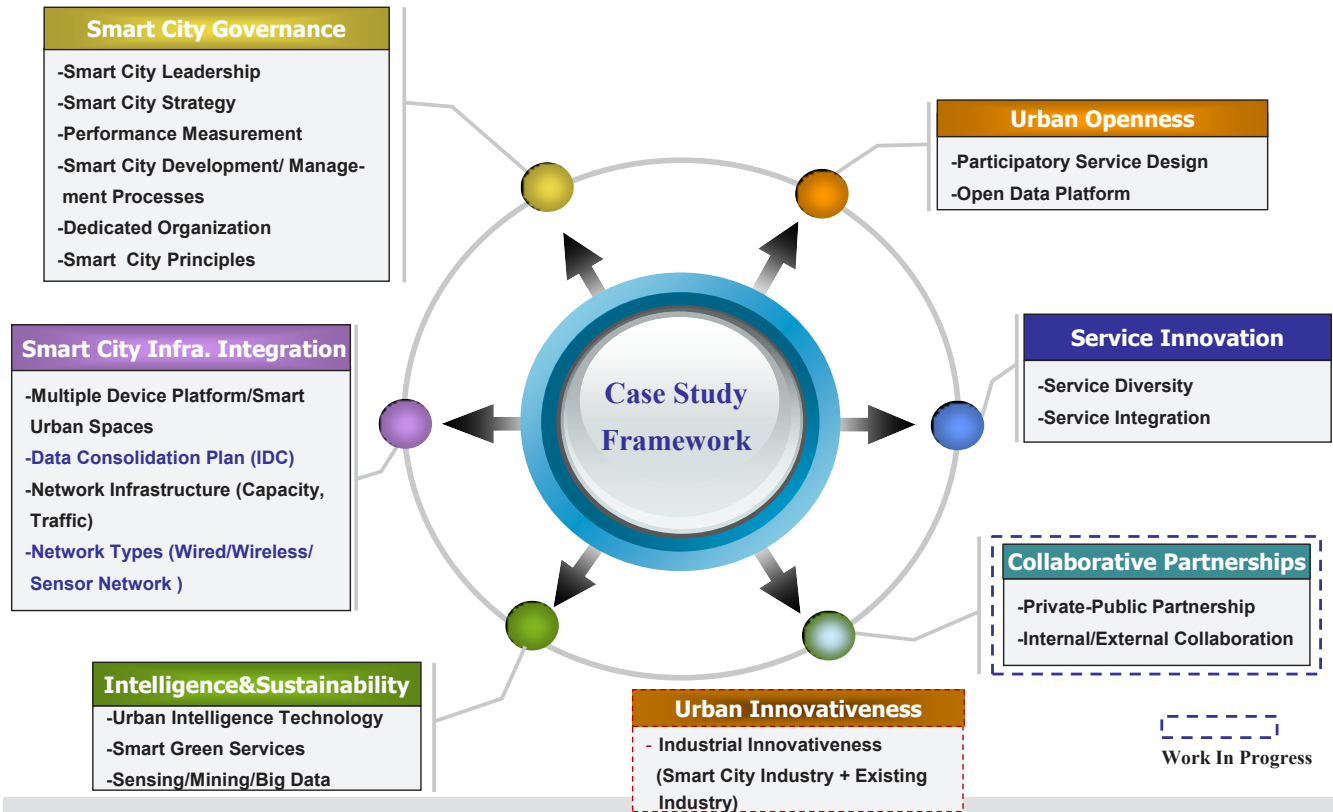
Smart City Governance
-Smart City Leadership
-Smart City Strategy
-Performance Measurement
-Smart City Development/ Management Processes
-Dedicated Organization
-Smart City Principles

Urban Openness
-Participatory Service Design
-Open Data Platform

Case Study Framework

Smart City Infra. Integration
-Multiple Device Platform/Smart Urban Spaces
-Data Consolidation Plan (IDC)
-Network Infrastructure (Capacity, Traffic)
-Network Types (Wired/Wireless/ Sensor Network )

Service Innovation
-Service Diversity
-Service Integration

Collaborative Partnerships
-Private-Public Partnership
-Internal/External Collaboration

Intelligence&Sustainability
-Urban Intelligence Technology
-Smart Green Services
-Sensing/Mining/Big Data

Urban Innovativeness
- Industrial Innovativeness
(Smart City Industry + Existing Industry)

Work In Progress